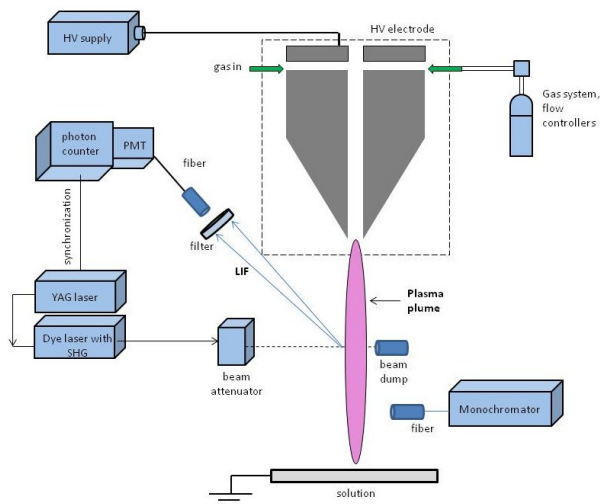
HV supply

HV electrode

gas in

Gas system, flow controllers

photon counter

PMT

fiber

synchronization

filter

LIF

YAG laser

Dye laser with SHG

Plasma plume

beam attenuator

beam dump

Monochromator

fiber

solution